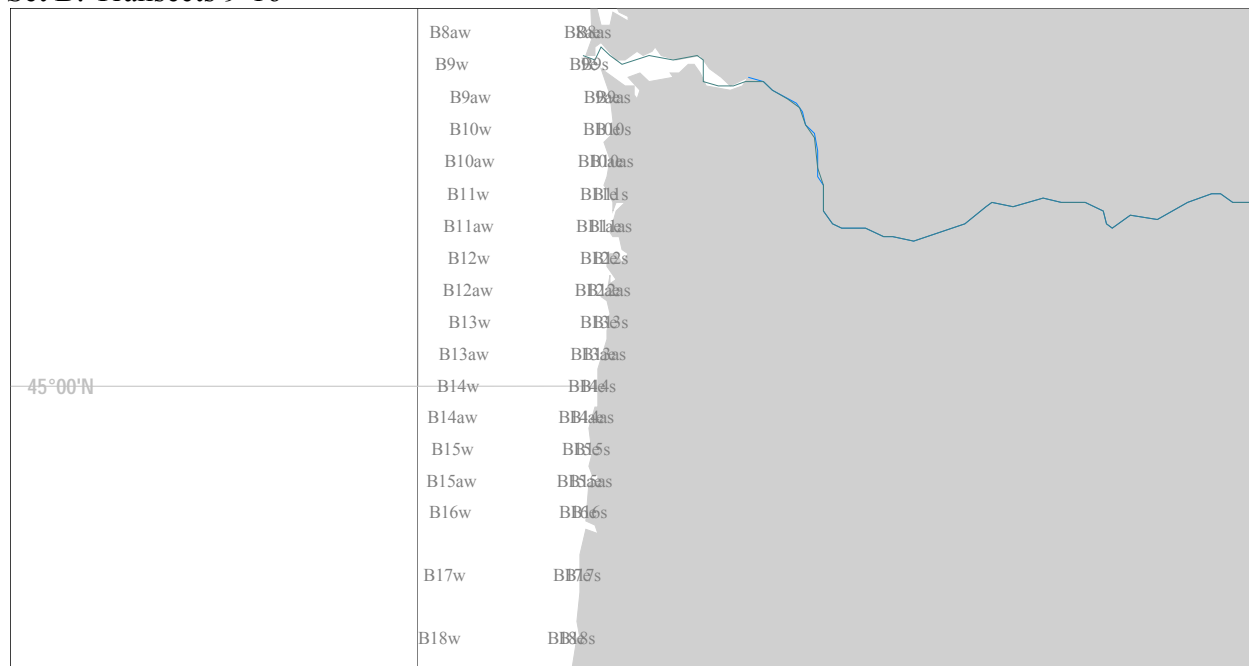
Set B: Transects 9-16

B8aw B8as
B9w B9s
B9aw B9as
B10w B10s
B10aw B10as
B11w B11s
B11aw B11as
B12w B12s
B12aw B12as
B13w B13s
B13aw B13as
45°00'N
B14w B14s
B14aw B14as
B15w B15s
B15aw B15as
B16w B16s
B17w B17s
B18w B18s